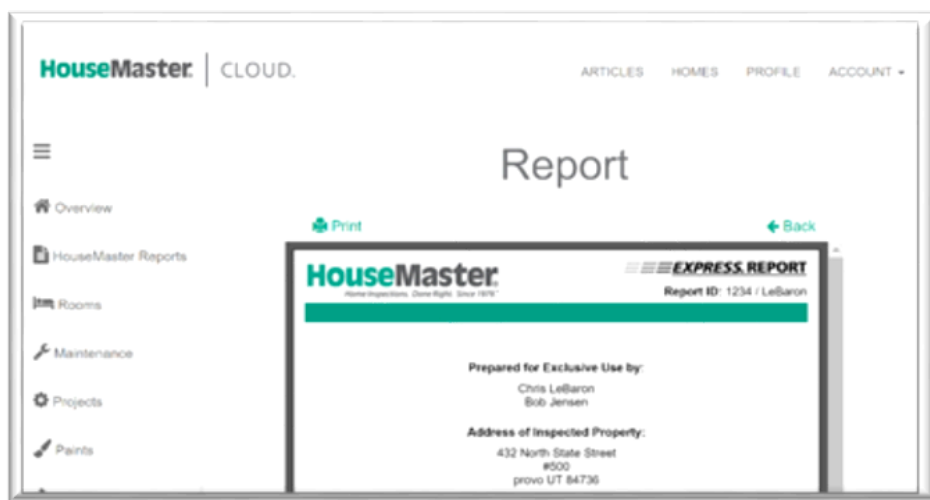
HouseMaster | CLOUD.

ARTICLES HOMES PROFILE ACCOUNT

Overview

HouseMaster Reports

Rooms

Maintenance

Projects

Paints

Report

Print

Back

HouseMaster
Home Inspections. Done Right. Since 1979

EXPRESS REPORT
Report ID: 1234 / LeBaron

Prepared for Exclusive Use by:
Chris LeBaron
Bob Jensen

Address of Inspected Property:
432 North State Street
#500
provo UT 84736